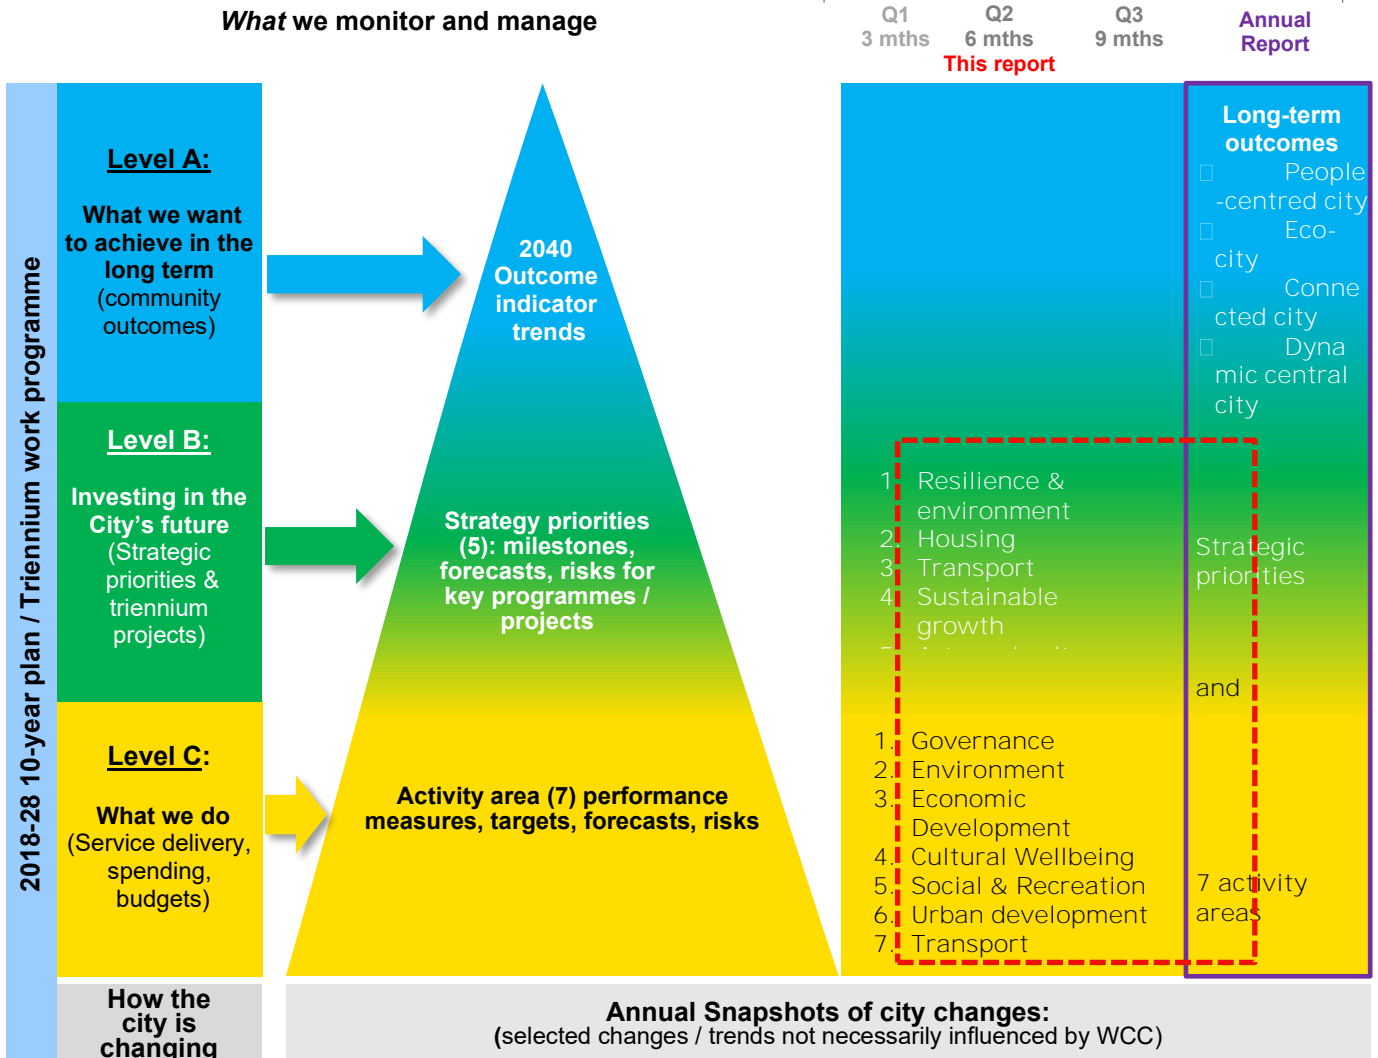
*What* we monitor and manage

Q1
3 mths

Q2
6 mths
This report

Q3
9 mths

Annual
Report

2018-28 10-year plan / Triennium work programme

**Level A:**

What we want to achieve in the long term (community outcomes)

2040 Outcome indicator trends

Long-term outcomes
People-centred city
Eco-city
Connected city
Dynamic central city

**Level B:**

Investing in the City's future (Strategic priorities & triennium projects)

Strategy priorities (5): milestones, forecasts, risks for key programmes / projects

1. Resilience & environment
2. Housing
3. Transport
4. Sustainable growth
5. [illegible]

Strategic priorities

and

**Level C:**

What we do (Service delivery, spending, budgets)

Activity area (7) performance measures, targets, forecasts, risks

1. Governance
2. Environment
3. Economic Development
4. Cultural Wellbeing
5. Social & Recreation
6. Urban development
7. Transport

7 activity areas

How the city is changing

Annual Snapshots of city changes:
(selected changes / trends not necessarily influenced by WCC)